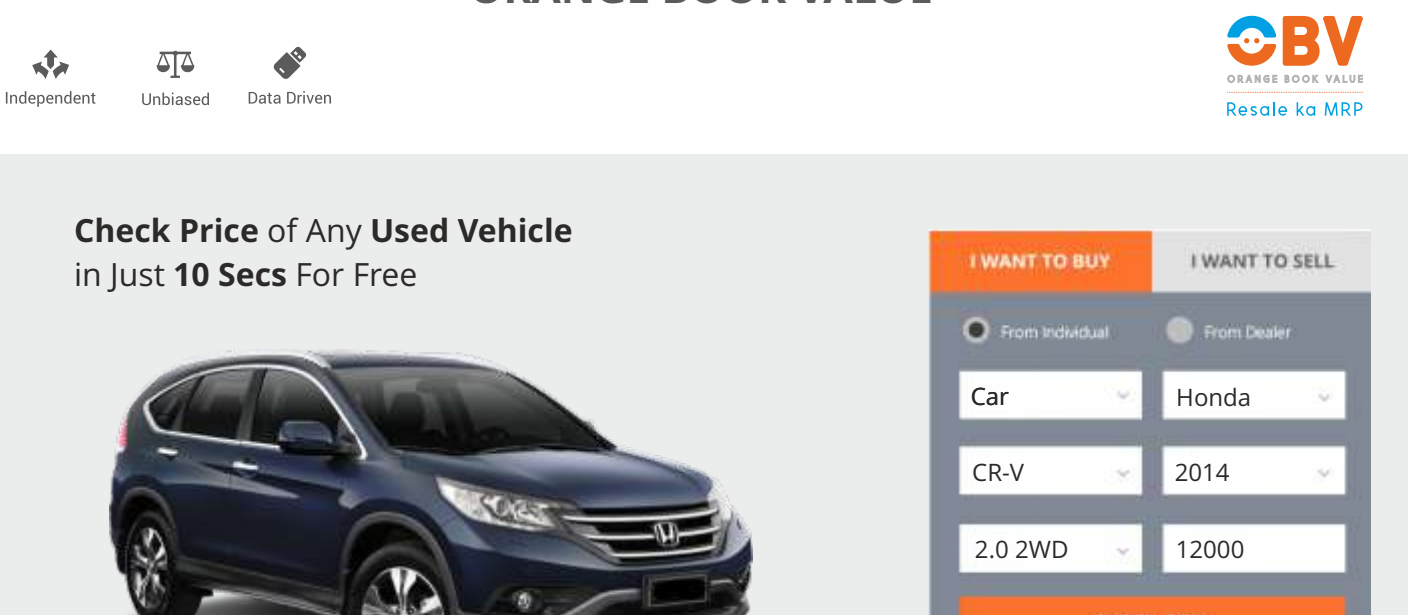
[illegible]

Independent

Unbiased

Data Driven

OBV
ORANGE BOOK VALUE
Resale ka MRP

**Check Price** of Any **Used Vehicle** in Just **10 Secs** For Free

I WANT TO BUY

I WANT TO SELL

From Individual

From Dealer

Car

Honda

CR-V

2014

2.0 2WD

12000